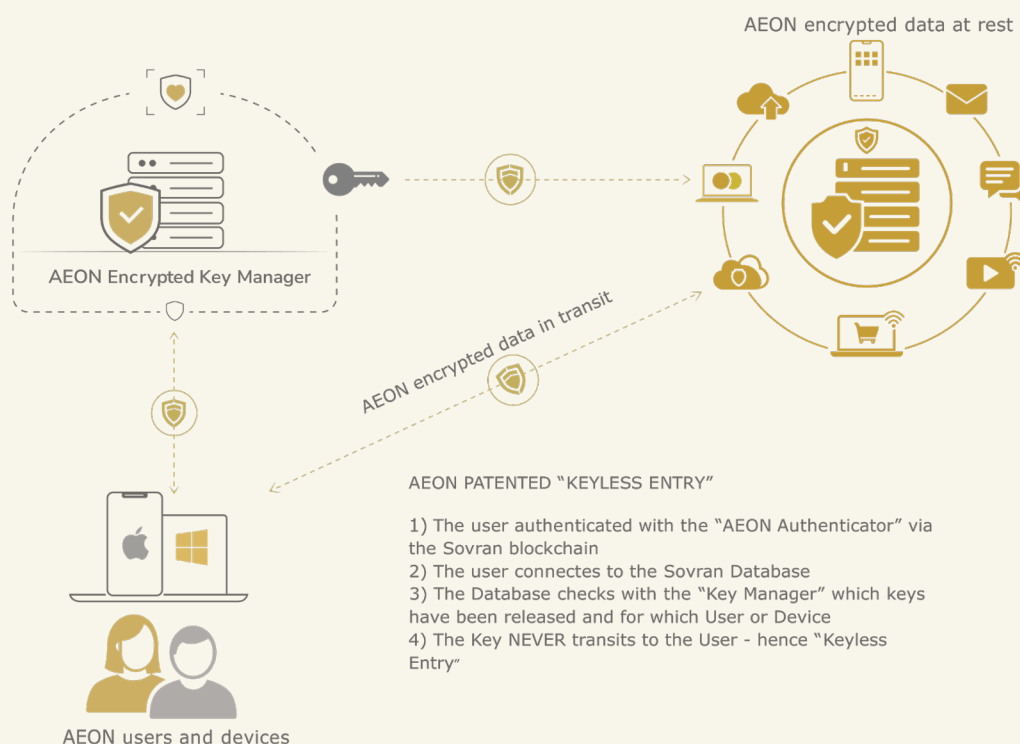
AEON encrypted data at rest

AEON Encrypted Key Manager

AEON encrypted data in transit

AEON PATENTED “KEYLESS ENTRY”

1) The user authenticated with the “AEON Authenticator” via the Sovran blockchain
2) The user connectes to the Sovran Database
3) The Database checks with the “Key Manager” which keys have been released and for which User or Device
4) The Key NEVER transits to the User - hence “Keyless Entry”

AEON users and devices